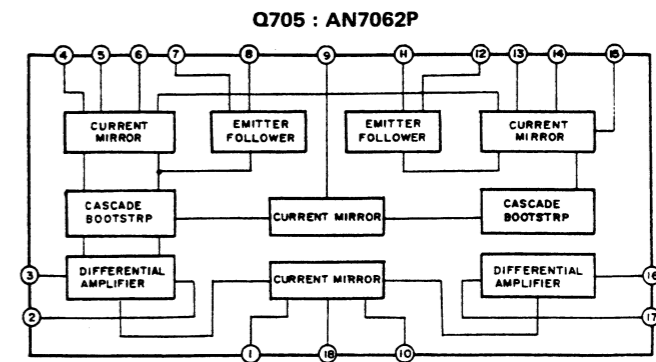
Q705 : AN7062P

4
5
6
7
8
9
11
12
13
14
15

CURRENT MIRROR
EMITTER FOLLOWER
EMITTER FOLLOWER
CURRENT MIRROR

CASCADE BOOTSTRP
CURRENT MIRROR
CASCADE BOOTSTRP

3
DIFFERENTIAL AMPLIFIER
CURRENT MIRROR
DIFFERENTIAL AMPLIFIER
16

2
17

1
18
10